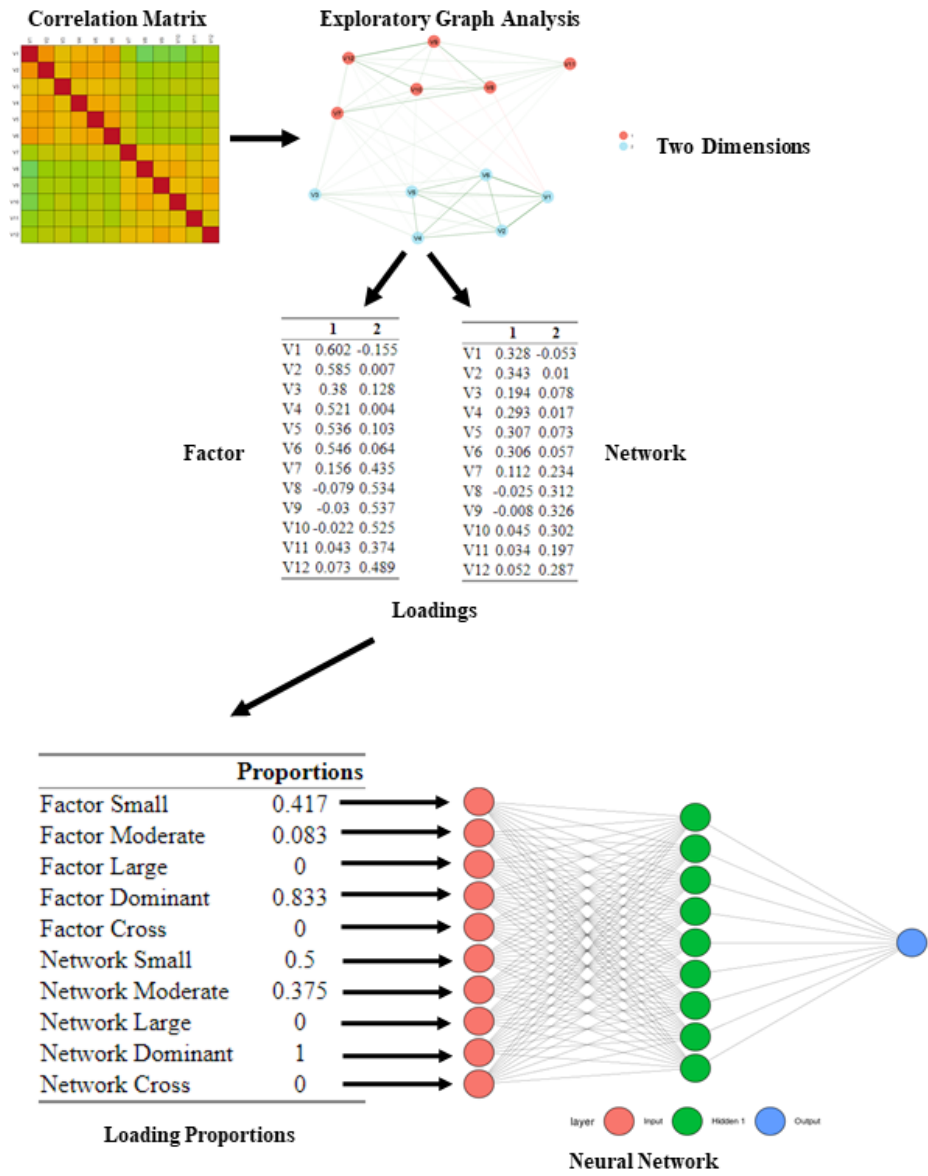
Correlation Matrix

V1
V2
V3
V4
V5
V6
V7
V8
V9
V10
V11
V12

Exploratory Graph Analysis

V12
V8
V10
V9
V11
V7
V5
V3
V6
V1
V4
V2

Two Dimensions

Factor

| | 1 | 2 |
|---|---|---|
| V1 | 0.602 | -0.155 |
| V2 | 0.585 | 0.007 |
| V3 | 0.38 | 0.128 |
| V4 | 0.521 | 0.004 |
| V5 | 0.536 | 0.103 |
| V6 | 0.546 | 0.064 |
| V7 | 0.156 | 0.435 |
| V8 | -0.079 | 0.534 |
| V9 | -0.03 | 0.537 |
| V10 | -0.022 | 0.525 |
| V11 | 0.043 | 0.374 |
| V12 | 0.073 | 0.489 |

Network

| | 1 | 2 |
|---|---|---|
| V1 | 0.328 | -0.053 |
| V2 | 0.343 | 0.01 |
| V3 | 0.194 | 0.078 |
| V4 | 0.293 | 0.017 |
| V5 | 0.307 | 0.073 |
| V6 | 0.306 | 0.057 |
| V7 | 0.112 | 0.234 |
| V8 | -0.025 | 0.312 |
| V9 | -0.008 | 0.326 |
| V10 | 0.045 | 0.302 |
| V11 | 0.034 | 0.197 |
| V12 | 0.052 | 0.287 |

Loadings

| | Proportions |
|---|---|
| Factor Small | 0.417 |
| Factor Moderate | 0.083 |
| Factor Large | 0 |
| Factor Dominant | 0.833 |
| Factor Cross | 0 |
| Network Small | 0.5 |
| Network Moderate | 0.375 |
| Network Large | 0 |
| Network Dominant | 1 |
| Network Cross | 0 |

Loading Proportions

layer Input Hidden 1 Output

Neural Network